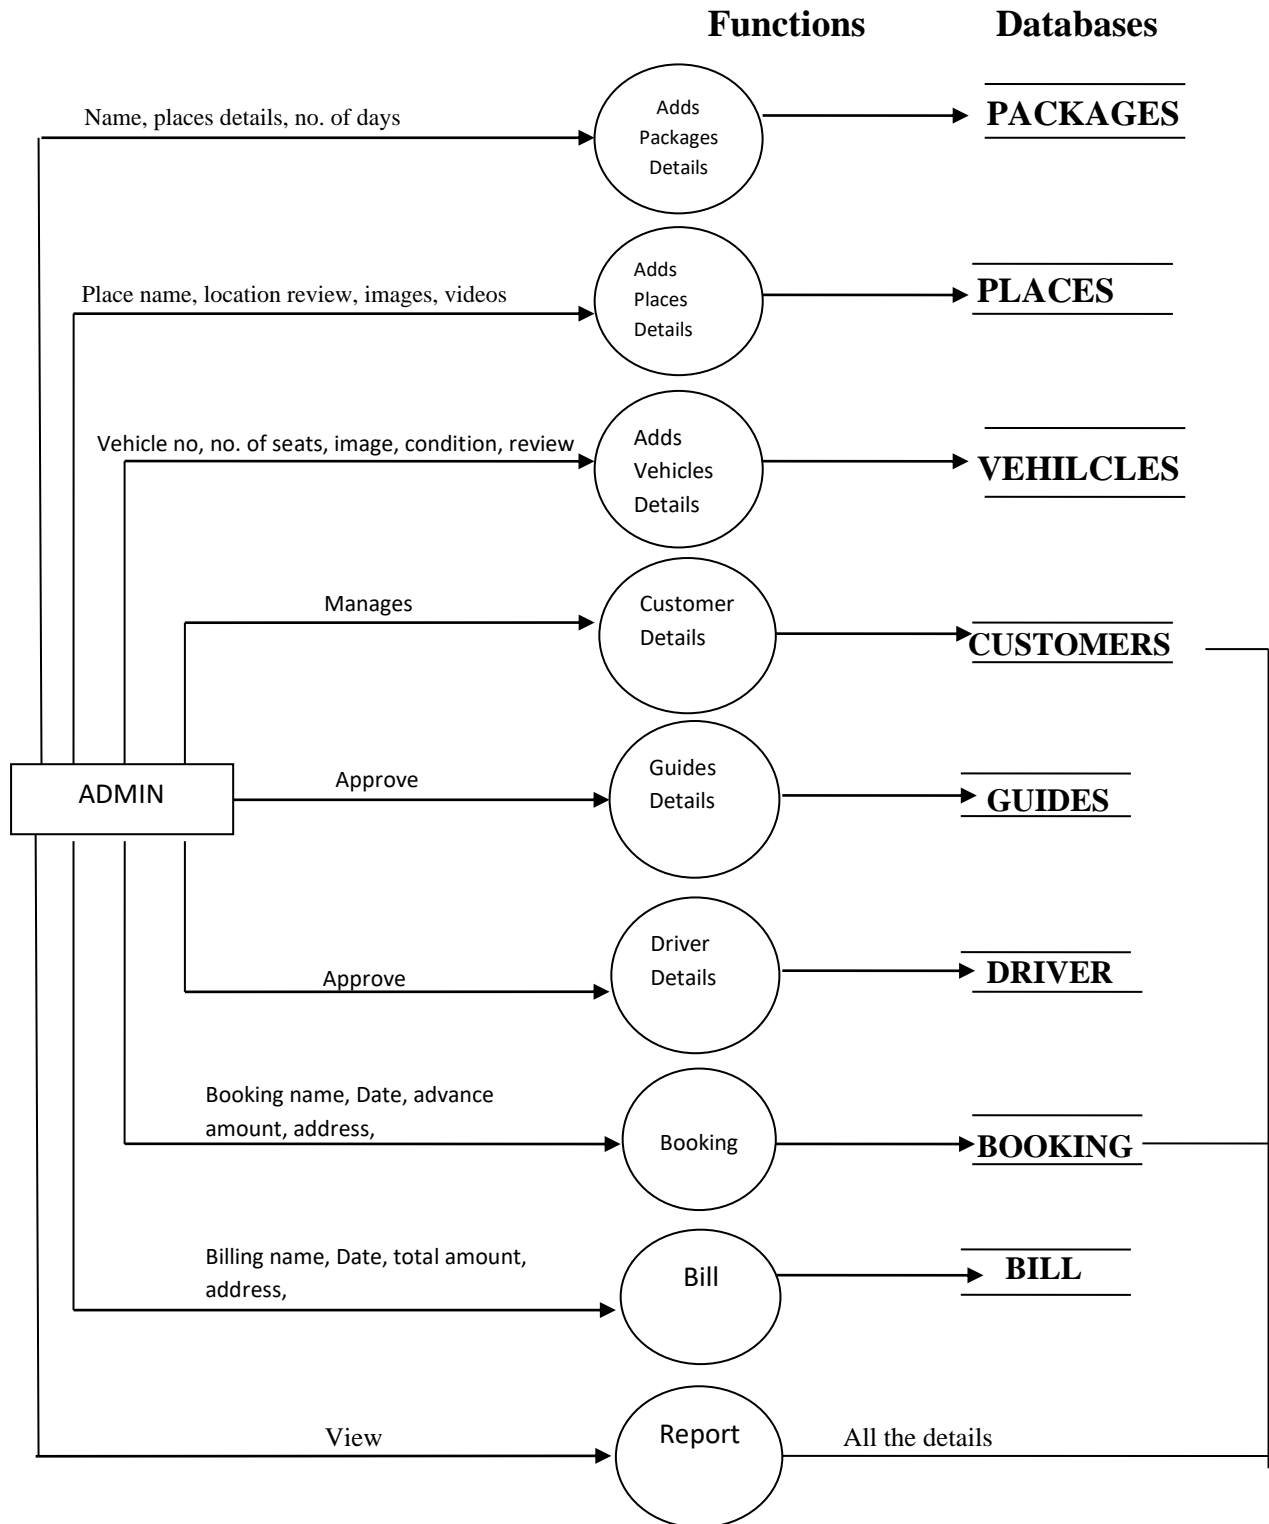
Functions

Databases

Name, places details, no. of days

Adds Packages Details

PACKAGES

Place name, location review, images, videos

Adds Places Details

PLACES

Vehicle no, no. of seats, image, condition, review

Adds Vehicles Details

VEHILCLES

Manages

Customer Details

CUSTOMERS

ADMIN

Approve

Guides Details

GUIDES

Approve

Driver Details

DRIVER

Booking name, Date, advance amount, address,

Booking

BOOKING

Billing name, Date, total amount, address,

Bill

BILL

View

Report

All the details